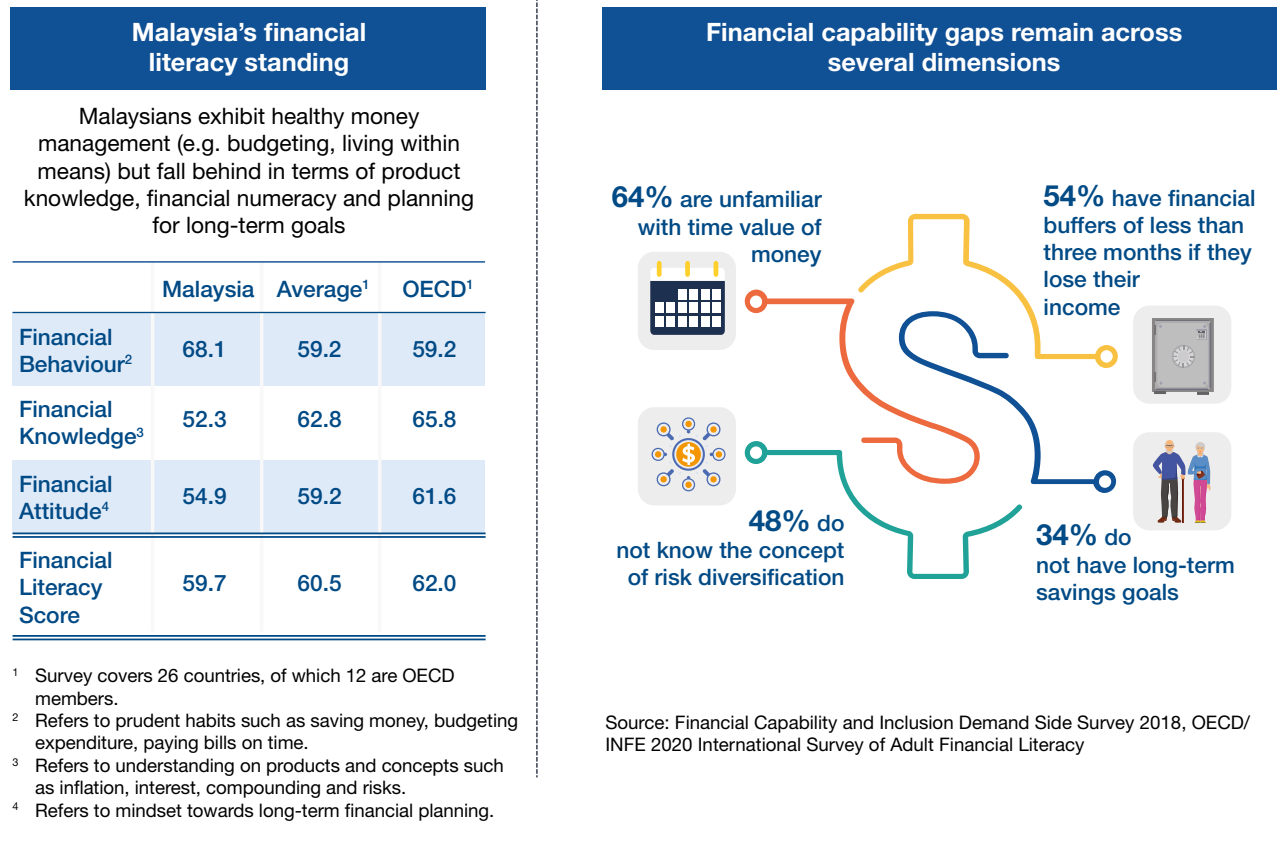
Malaysia's financial literacy standing

Malaysians exhibit healthy money management (e.g. budgeting, living within means) but fall behind in terms of product knowledge, financial numeracy and planning for long-term goals

| | Malaysia | Average$^1$ | OECD$^1$ |
|---|---|---|---|
| Financial Behaviour$^2$ | 68.1 | 59.2 | 59.2 |
| Financial Knowledge$^3$ | 52.3 | 62.8 | 65.8 |
| Financial Attitude$^4$ | 54.9 | 59.2 | 61.6 |
| Financial Literacy Score | 59.7 | 60.5 | 62.0 |

$^1$ Survey covers 26 countries, of which 12 are OECD members.
$^2$ Refers to prudent habits such as saving money, budgeting expenditure, paying bills on time.
$^3$ Refers to understanding on products and concepts such as inflation, interest, compounding and risks.
$^4$ Refers to mindset towards long-term financial planning.

Financial capability gaps remain across several dimensions

64% are unfamiliar with time value of money

54% have financial buffers of less than three months if they lose their income

48% do not know the concept of risk diversification

34% do not have long-term savings goals

Source: Financial Capability and Inclusion Demand Side Survey 2018, OECD/INFE 2020 International Survey of Adult Financial Literacy